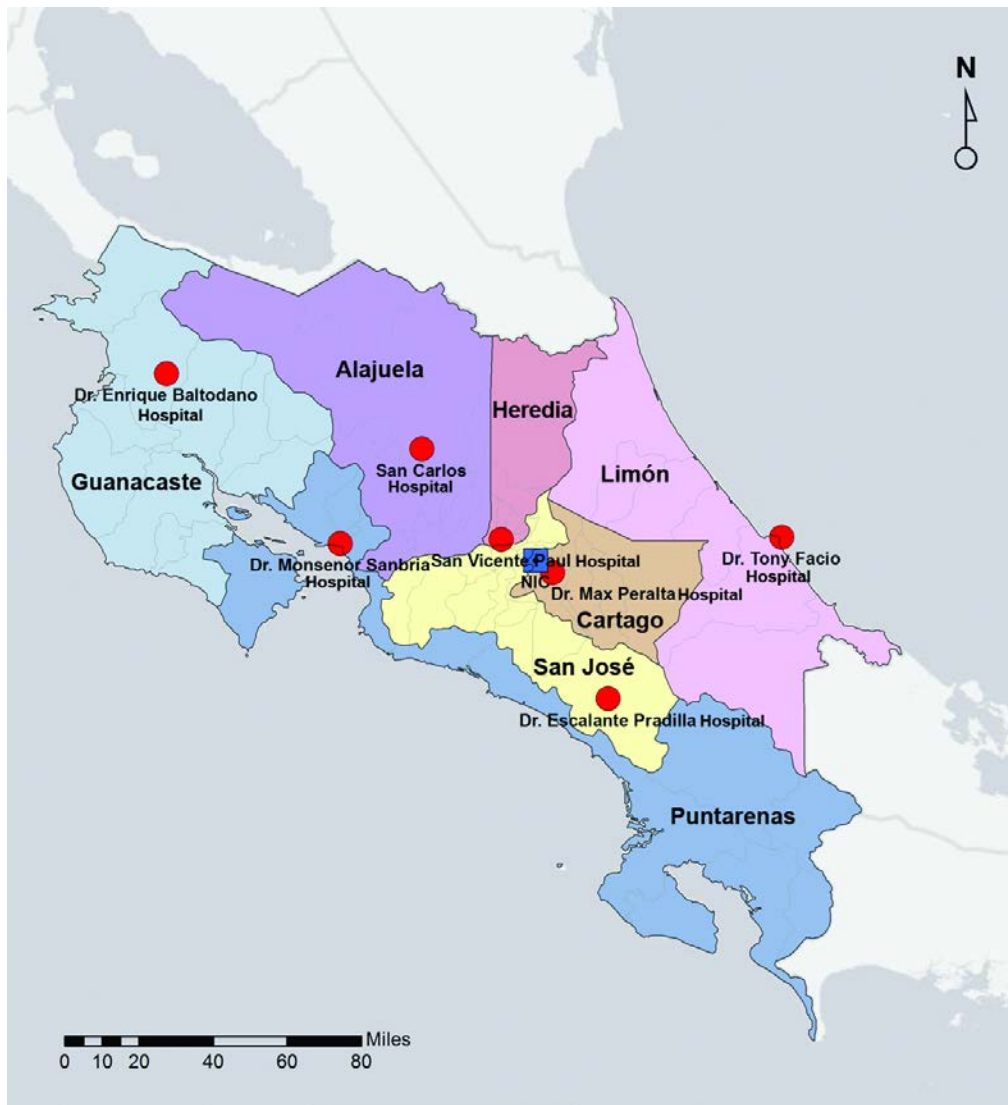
N

Alajuela

Heredia

Dr. Enrique Baltodano Hospital

San Carlos Hospital

Limón

Guanacaste

Dr. Tony Facio Hospital

Dr. Monsenor Sanbria Hospital

San Vicente Paul Hospital

NIC

Dr. Max Peralta Hospital

Cartago

San José

Dr. Escalante Pradilla Hospital

Puntarenas

Miles
0 10 20 40 60 80